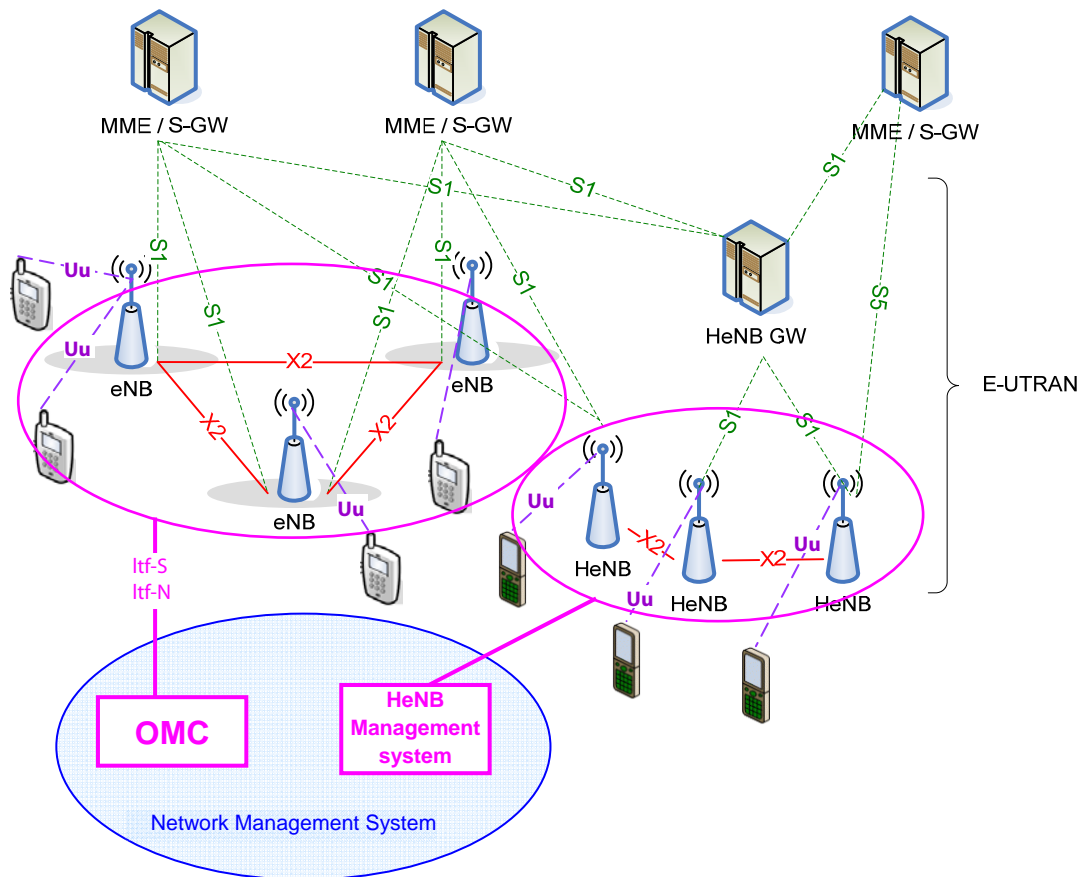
MME / S-GW

MME / S-GW

MME / S-GW

S1

S1

S1

S1

S1

S1

S1

S1

S1

S5

HeNB GW

E-UTRAN

Uu

Uu

eNB

X2

eNB

X2

X2

eNB

Uu

S1

S1

Uu

HeNB

X2

HeNB

X2

Uu

HeNB

Uu

Itf-S
Itf-N

OMC

HeNB Management system

Network Management System